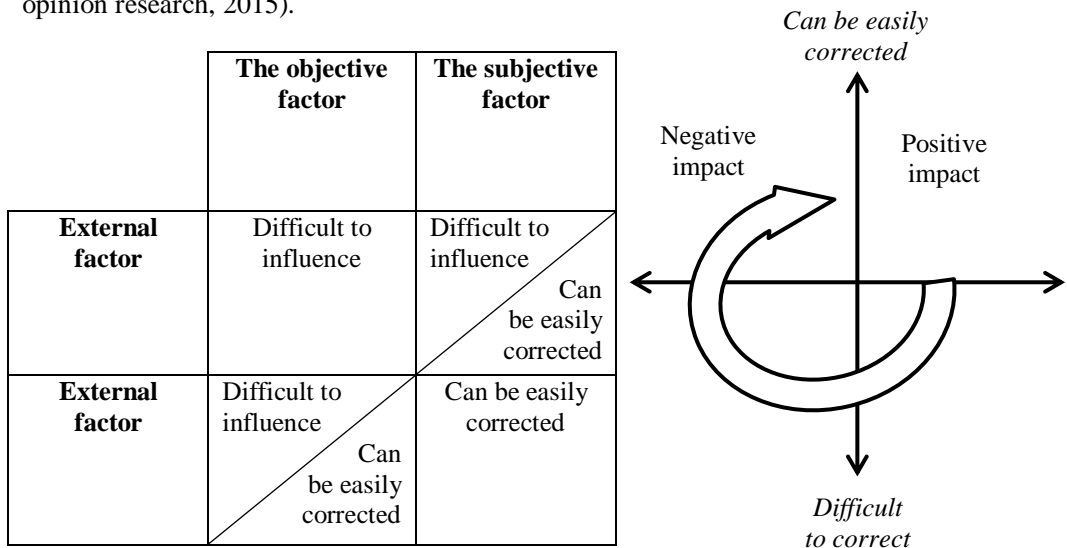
opinion research, 2015).

| | The objective factor | The subjective factor |
|---|---|---|
| External factor | Difficult to influence | Difficult to influence / Can be easily corrected |
| External factor | Difficult to influence / Can be easily corrected | Can be easily corrected |

Can be easily corrected

Negative impact

Positive impact

Difficult to correct